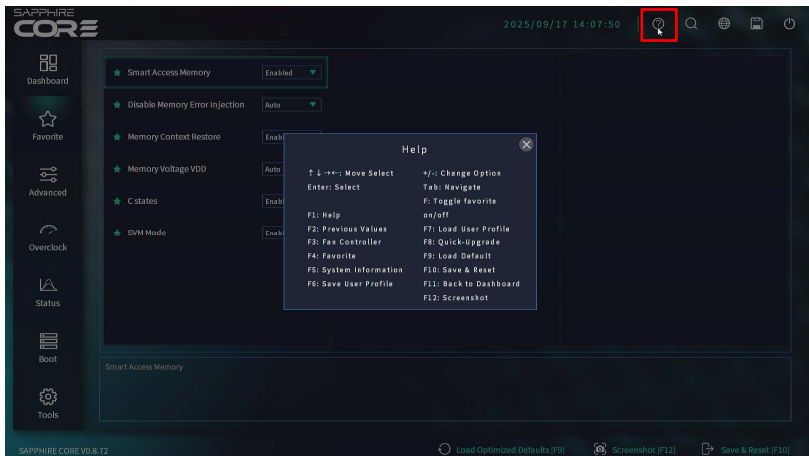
SAPPHIRE
CORE

2025/09/17 14:07:50

Dashboard

Favorite

Advanced

Overclock

Status

Boot

Tools

Smart Access Memory Enabled
Disable Memory Error Injection Auto
Memory Context Restore Enab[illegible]
Memory Voltage VDD Auto
C states Enab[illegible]
SVM Mode Enab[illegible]

Help

↑↓→←: Move Select
Enter: Select

F1: Help
F2: Previous Values
F3: Fan Controller
F4: Favorite
F5: System Information
F6: Save User Profile

+/-: Change Option
Tab: Navigate
F: Toggle favorite on/off
F7: Load User Profile
F8: Quick-Upgrade
F9: Load Default
F10: Save & Reset
F11: Back to Dashboard
F12: Screenshot

Smart Access Memory

SAPPHIRE CORE V0.6.72

Load Optimized Defaults [F9]

Screenshot [F12]

Save & Reset [F10]